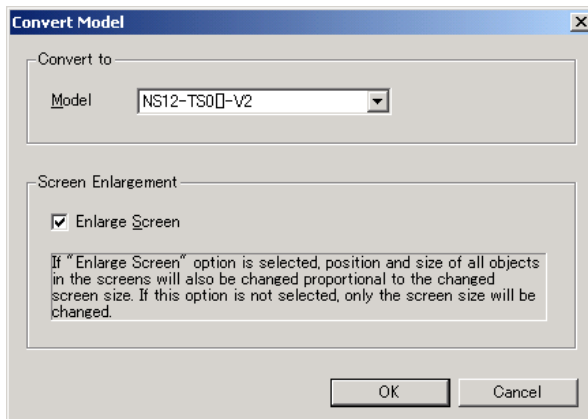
Convert Model

Convert to

Model NS12-TS0□-V2

Screen Enlargement

☑ Enlarge Screen

If "Enlarge Screen" option is selected, position and size of all objects in the screens will also be changed proportional to the changed screen size. If this option is not selected, only the screen size will be changed.

OK Cancel